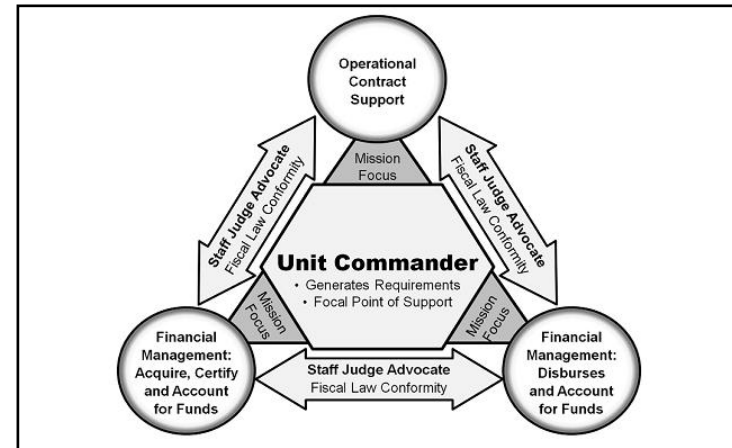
Operational Contract Support

Staff Judge Advocate
Fiscal Law Conformity

Staff Judge Advocate
Fiscal Law Conformity

Mission Focus

Unit Commander
• Generates Requirements
• Focal Point of Support

Mission Focus

Mission Focus

Financial Management: Acquire, Certify and Account for Funds

Staff Judge Advocate
Fiscal Law Conformity

Financial Management: Disburses and Account for Funds